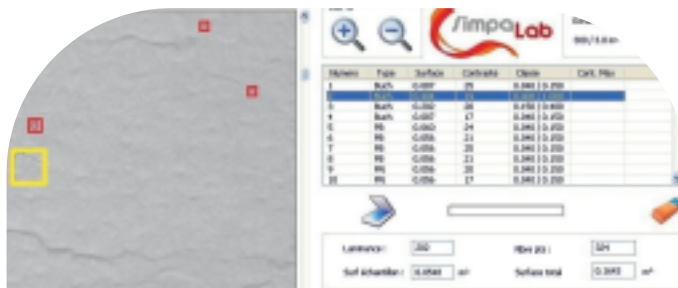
SimpaLab

| Numero | Type | Surface | Contraste | Classe | Cart. Pho |
|---|---|---|---|---|---|
| 1 | Buch. | 0,007 | 25 | 0,040 \| 0,050 | |
| 2 | Buch. | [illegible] | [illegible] | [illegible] | |
| 3 | Buch. | 0,010 | 26 | 0,050 \| 0,400 | |
| 4 | Buch. | 0,007 | 17 | 0,040 \| 0,050 | |
| 5 | PB | 0,060 | 24 | 0,040 \| 0,050 | |
| 6 | PB | 0,056 | 21 | 0,040 \| 0,050 | |
| 7 | PB | 0,056 | 20 | 0,040 \| 0,050 | |
| 8 | PB | 0,056 | 21 | 0,040 \| 0,050 | |
| 9 | PB | 0,056 | 20 | 0,040 \| 0,050 | |
| 10 | PB | 0,056 | 17 | 0,040 \| 0,050 | |

Luminance : 200
Fibre pix : 524
Surf échantillon : 0,0500 m²
Surface total : 0,593 m²